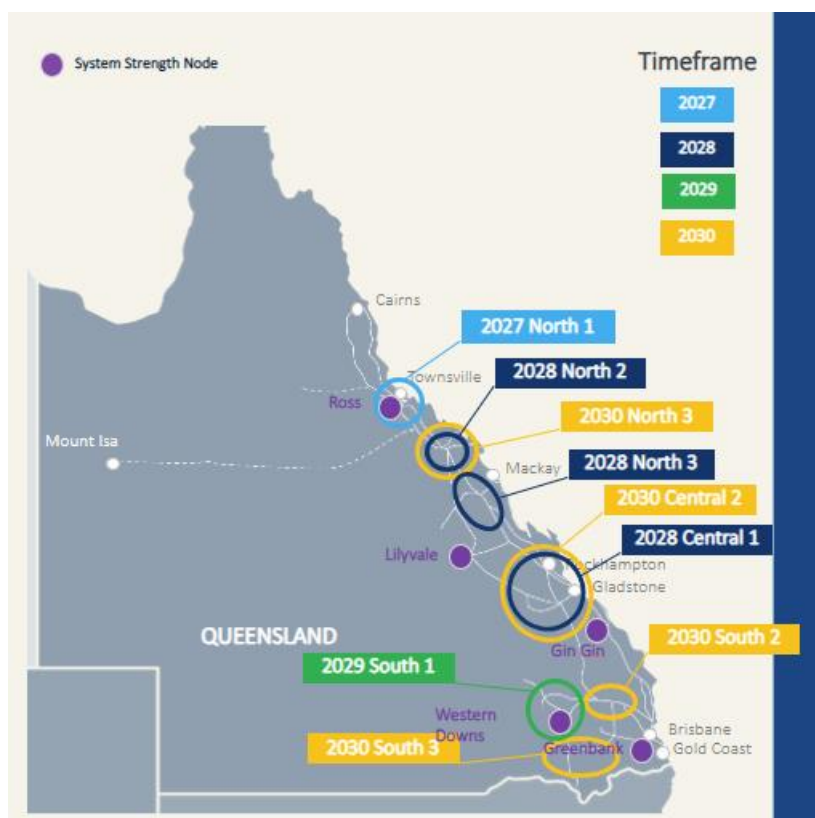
System Strength Node

Timeframe

2027

2028

2029

2030

Cairns

2027 North 1

Townsville

2028 North 2

Ross

2030 North 3

Mount Isa

Mackay

2028 North 3

2030 Central 2

2028 Central 1

Lilyvale

Rockhampton

Gladstone

QUEENSLAND

Gin Gin

2030 South 2

2029 South 1

Western Downs

Brisbane

Gold Coast

2030 South 3

Greenbank